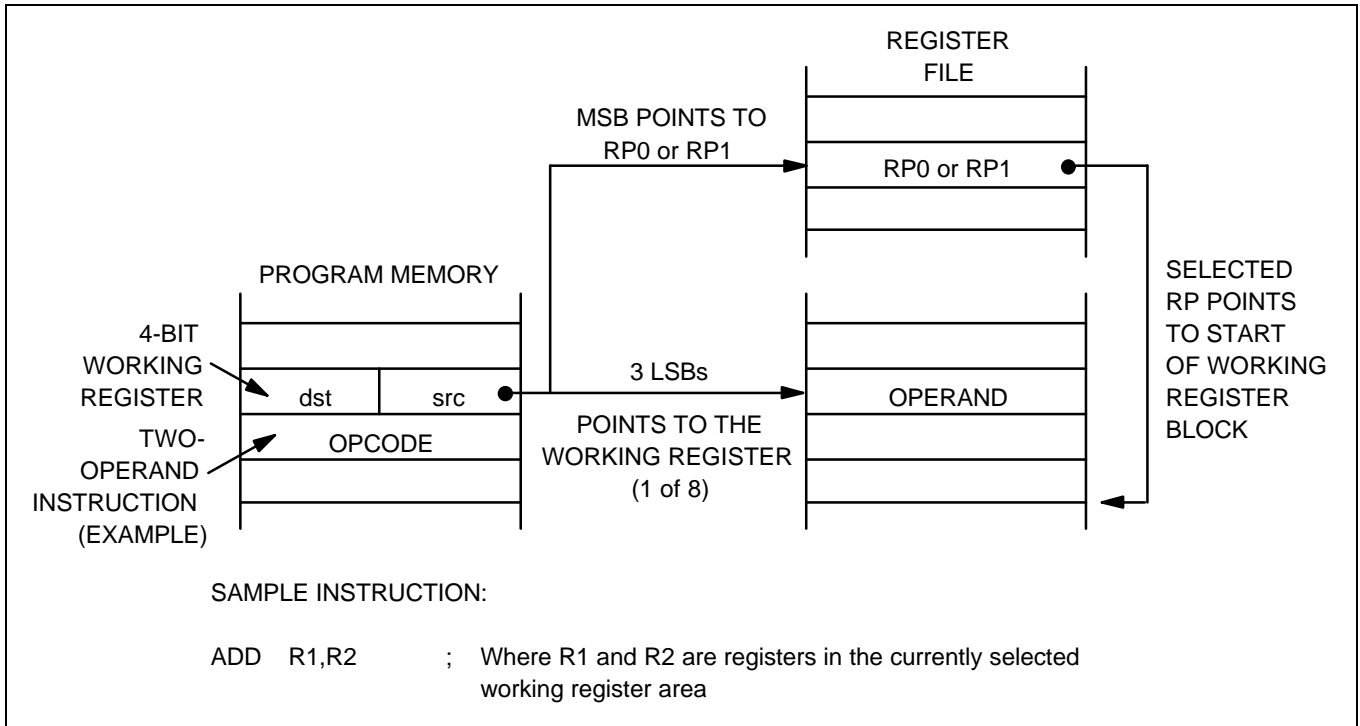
REGISTER FILE

MSB POINTS TO RP0 or RP1

RP0 or RP1

PROGRAM MEMORY

SELECTED RP POINTS TO START OF WORKING REGISTER BLOCK

4-BIT WORKING REGISTER

dst

src

3 LSBs

OPERAND

TWO-OPERAND INSTRUCTION (EXAMPLE)

OPCODE

POINTS TO THE WORKING REGISTER (1 of 8)

SAMPLE INSTRUCTION:

ADD R1,R2 ; Where R1 and R2 are registers in the currently selected working register area